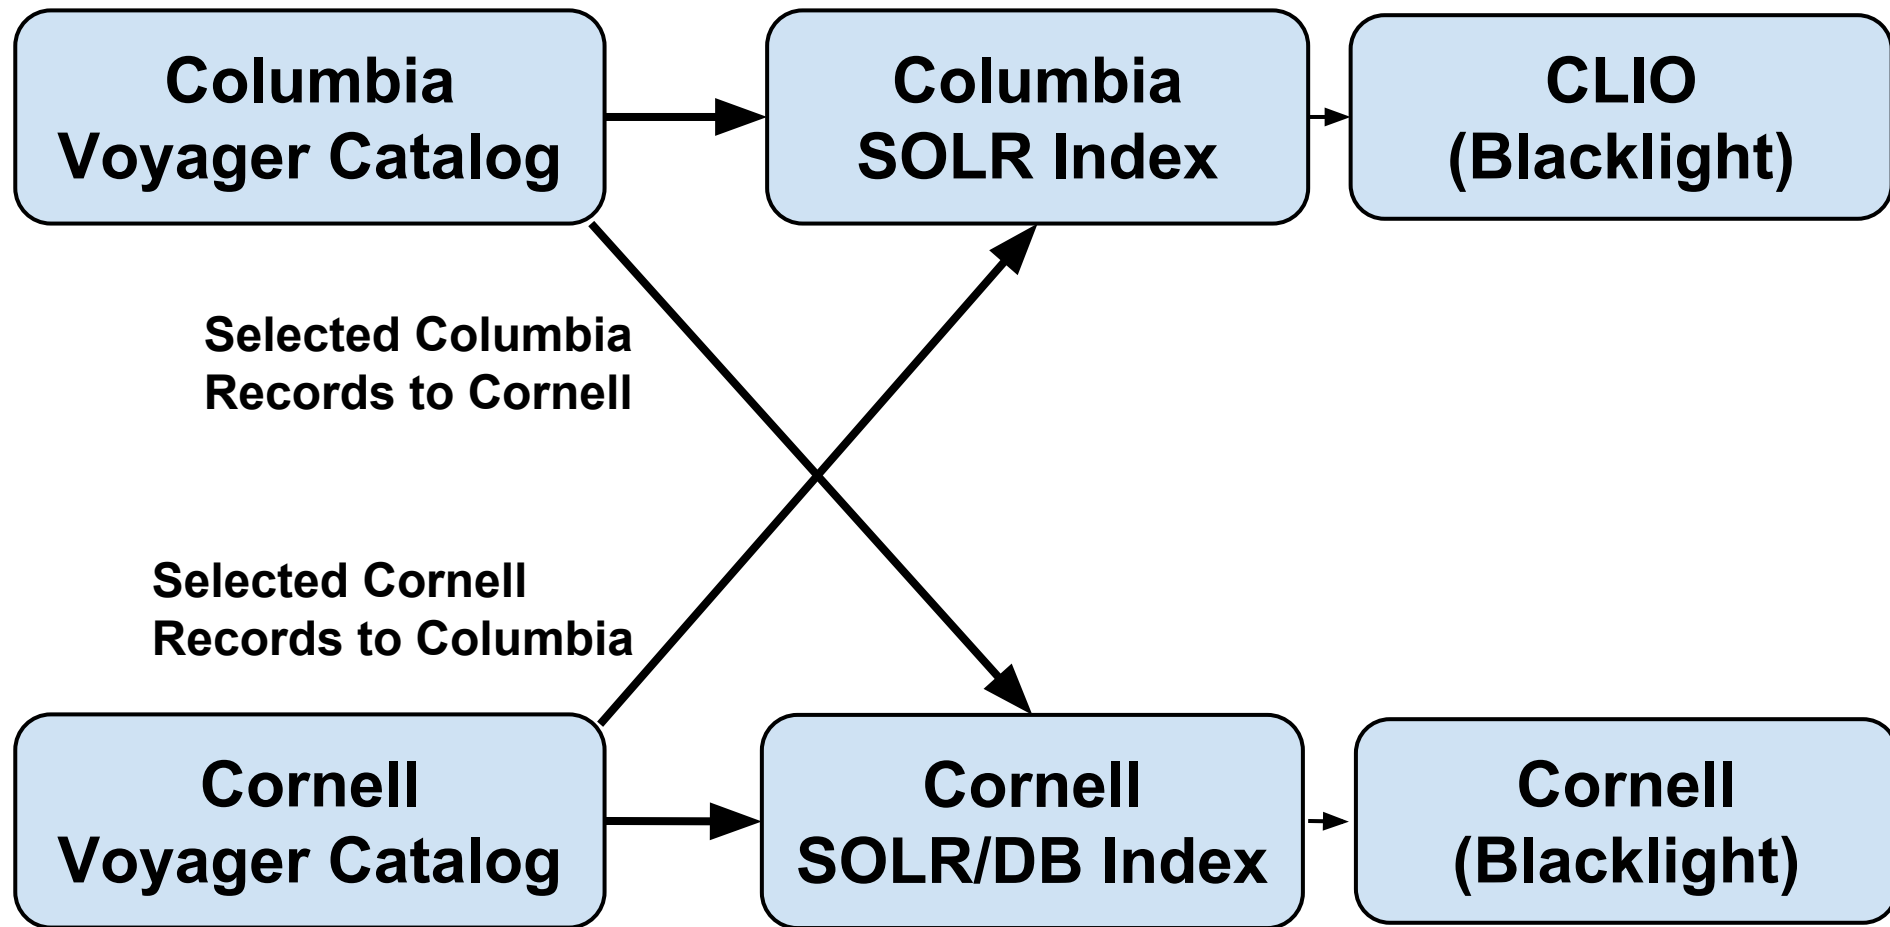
Columbia Voyager Catalog

Columbia SOLR Index

CLIO (Blacklight)

Selected Columbia Records to Cornell

Selected Cornell Records to Columbia

Cornell Voyager Catalog

Cornell SOLR/DB Index

Cornell (Blacklight)